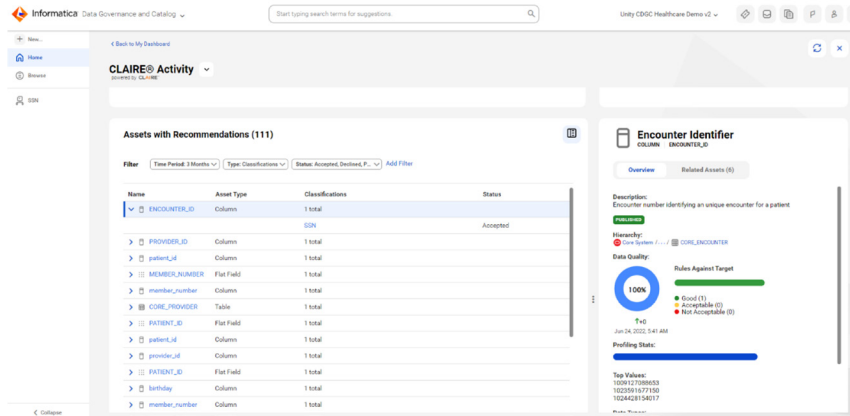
Informatica Data Governance and Catalog

Start typing search terms for suggestions.

Unity CDGC Healthcare Demo v2

New...

Home

Browse

SSN

Collapse

< Back to My Dashboard

CLAIRE® Activity
powered by CLAIRE

Assets with Recommendations (111)

Filter Time Period: 3 Months Type: Classifications Status: Accepted, Declined, P... Add Filter

| Name | Asset Type | Classifications | Status |
|---|---|---|---|
| ENCOUNTER_ID | Column | 1 total | |
| | | SSN | Accepted |
| PROVIDER_ID | Column | 1 total | |
| patient_id | Column | 1 total | |
| MEMBER_NUMBER | Flat Field | 1 total | |
| member_number | Column | 1 total | |
| CORE_PROVIDER | Table | 1 total | |
| PATIENT_ID | Flat Field | 1 total | |
| patient_id | Column | 1 total | |
| provider_id | Column | 1 total | |
| PATIENT_ID | Flat Field | 1 total | |
| birthday | Column | 1 total | |
| member_number | Column | 1 total | |

Encounter Identifier
COLUMN ENCOUNTER_ID

Overview Related Assets (6)

Description:
Encounter number identifying an unique encounter for a patient

PUBLISHED

Hierarchy:
Core System / ... / CORE_ENCOUNTER

Data Quality:

100%

↑+0
Jun 24, 2022, 5:41 AM

Rules Against Target

Good (1)
Acceptable (0)
Not Acceptable (0)

Profiling Stats:

Top Values:
1009127088653
1023591677150
1024428154017